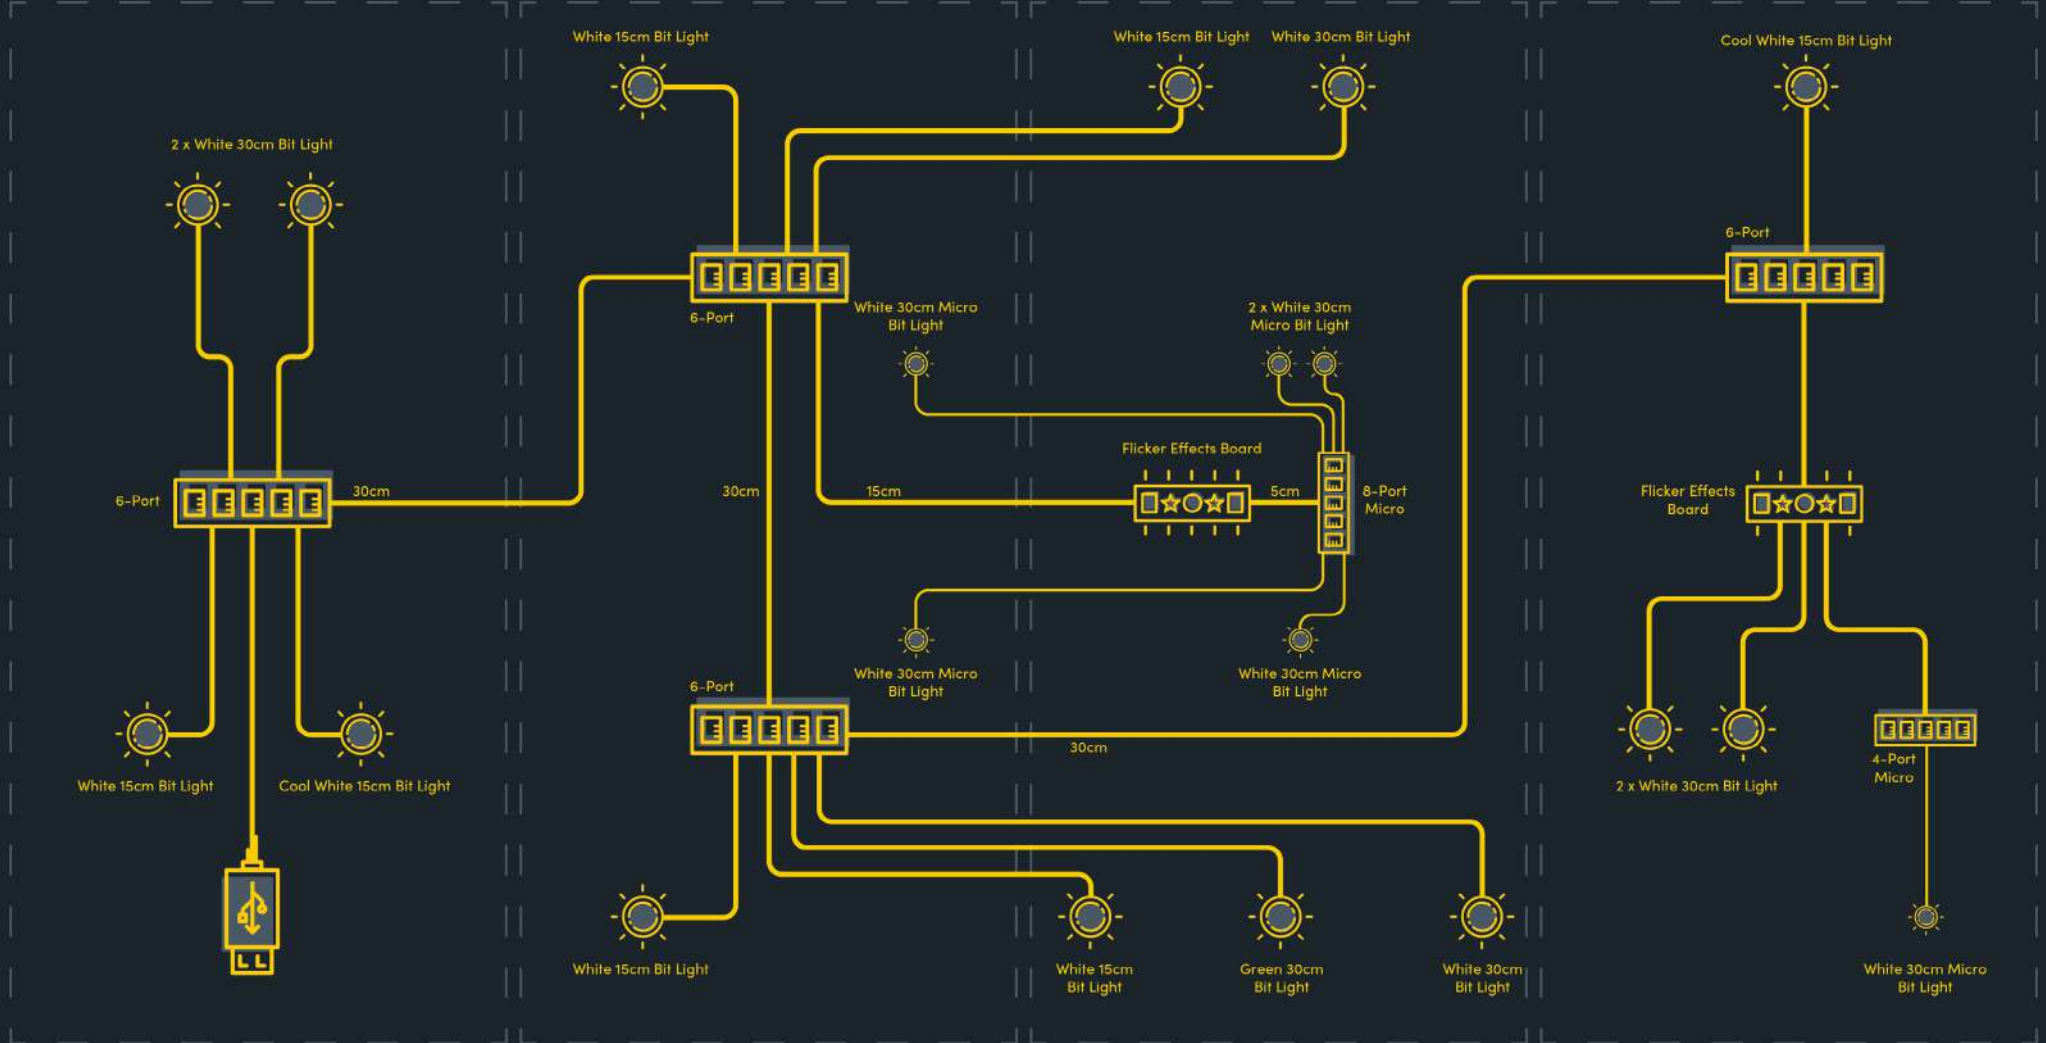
2 x White 30cm Bit Light

6-Port

30cm

White 15cm Bit Light

Cool White 15cm Bit Light

White 15cm Bit Light

6-Port

30cm

6-Port

White 15cm Bit Light

White 15cm Bit Light

White 30cm Bit Light

White 30cm Micro Bit Light

2 x White 30cm Micro Bit Light

Flicker Effects Board

15cm

5cm

8-Port Micro

White 30cm Micro Bit Light

White 30cm Micro Bit Light

30cm

White 15cm Bit Light

Green 30cm Bit Light

White 30cm Bit Light

Cool White 15cm Bit Light

6-Port

Flicker Effects Board

2 x White 30cm Bit Light

4-Port Micro

White 30cm Micro Bit Light